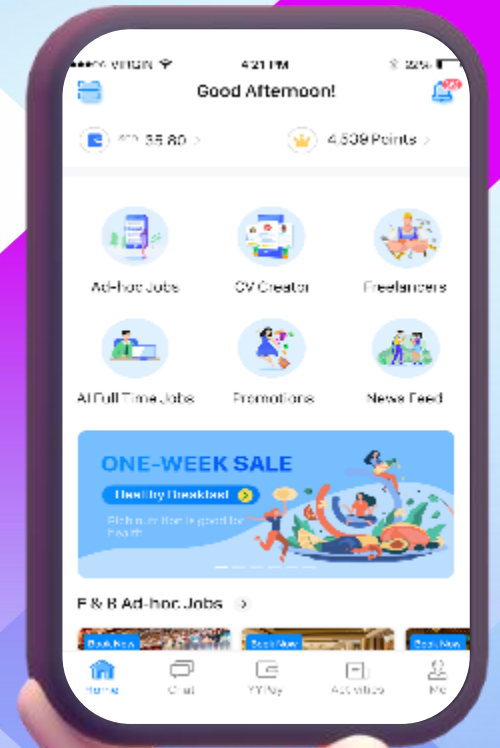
VIRGIN 4:21 PM 82%

Good Afternoon!

35.80 >

4,539 Points >

Ad-hoc Jobs

CV Creator

Freelancers

All Full Time Jobs

Promotions

News Feed

ONE-WEEK SALE

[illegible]

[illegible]

F & B Ad-hoc Jobs >

Book Now

Book Now

Book Now

Home

Chat

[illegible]

Activities

Me